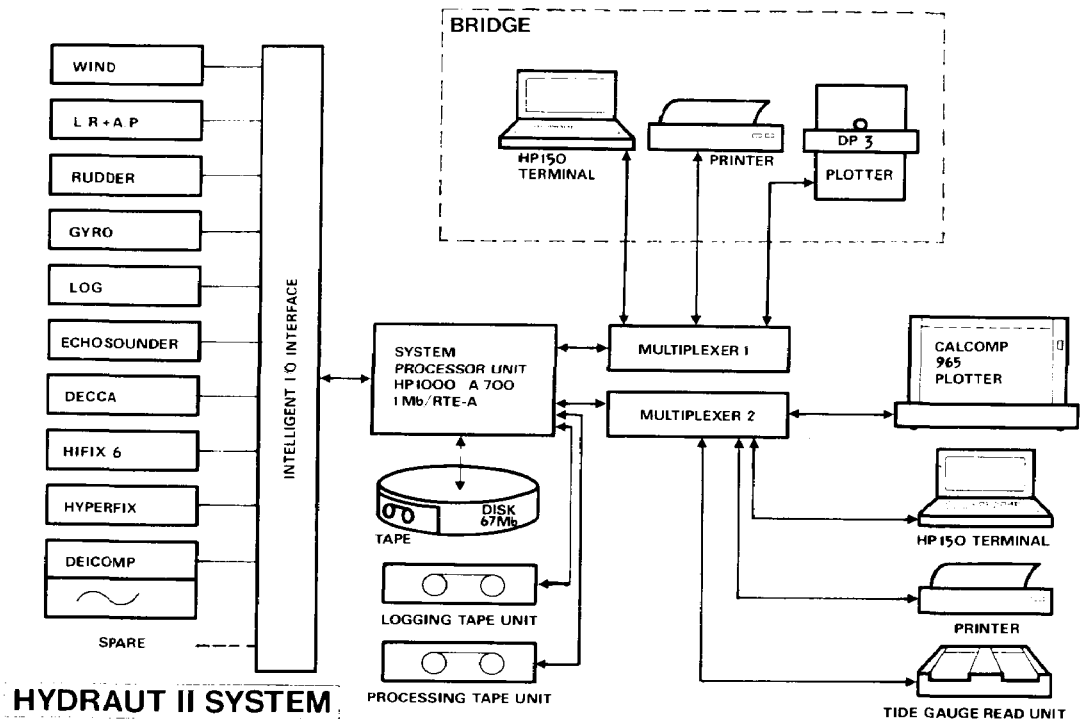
BRIDGE

WIND

L R + A P

RUDDER

GYRO

LOG

ECHOSOUNDER

DECCA

HIFIX 6

HYPERFIX

DEICOMP

SPARE

INTELLIGENT I/O INTERFACE

HP150 TERMINAL

PRINTER

DP 3

PLOTTER

SYSTEM PROCESSOR UNIT HP1000 A 700 1 Mb/RTE-A

MULTIPLEXER 1

MULTIPLEXER 2

CALCOMP 965 PLOTTER

DISK 67Mb

TAPE

LOGGING TAPE UNIT

PROCESSING TAPE UNIT

HP150 TERMINAL

PRINTER

TIDE GAUGE READ UNIT

HYDRAUT II SYSTEM